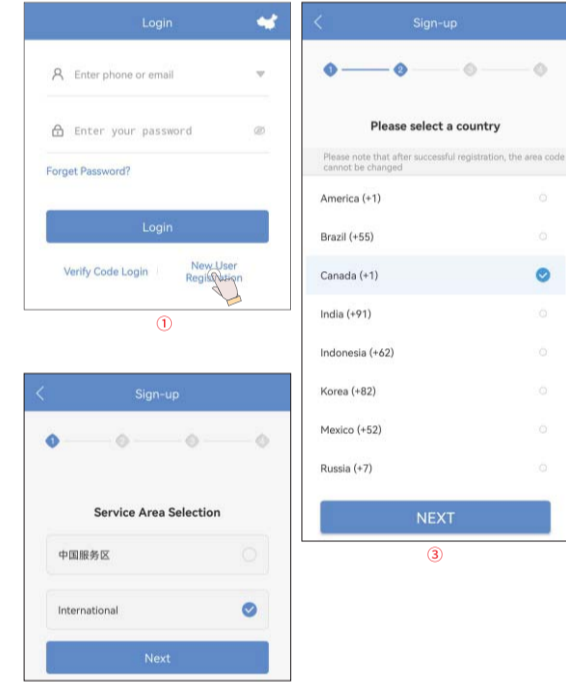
Login

Enter phone or email

Enter your password

Forget Password?

Login

Verify Code Login

New User Registration

①

Sign-up

Service Area Selection

中国服务区

International

Next

Sign-up

Please select a country

Please note that after successful registration, the area code cannot be changed

America (+1)

Brazil (+55)

Canada (+1)

India (+91)

Indonesia (+62)

Korea (+82)

Mexico (+52)

Russia (+7)

NEXT

③